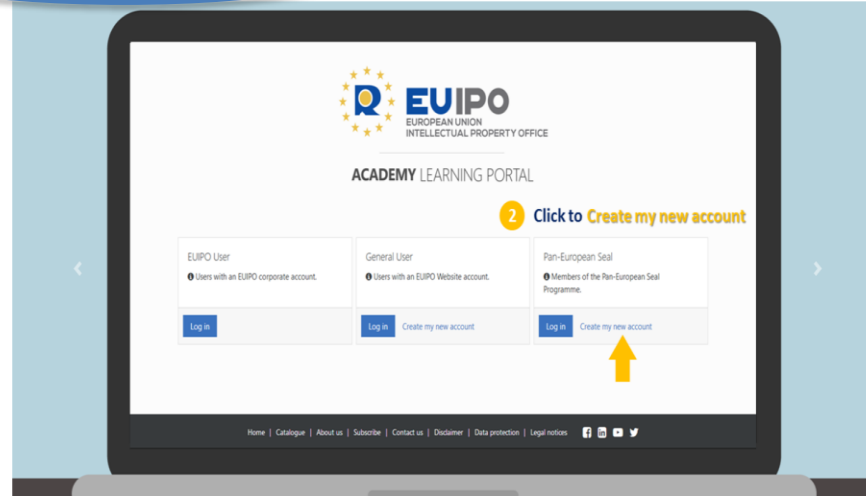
EUIPO
EUROPEAN UNION
INTELLECTUAL PROPERTY OFFICE

ACADEMY LEARNING PORTAL

2 Click to Create my new account

EUIPO User
Users with an EUIPO corporate account.
Log in

General User
Users with an EUIPO Website account.
Log in Create my new account

Pan-European Seal
Members of the Pan-European Seal Programme.
Log in Create my new account

Home | Catalogue | About us | Subscribe | Contact us | Disclaimer | Data protection | Legal notices